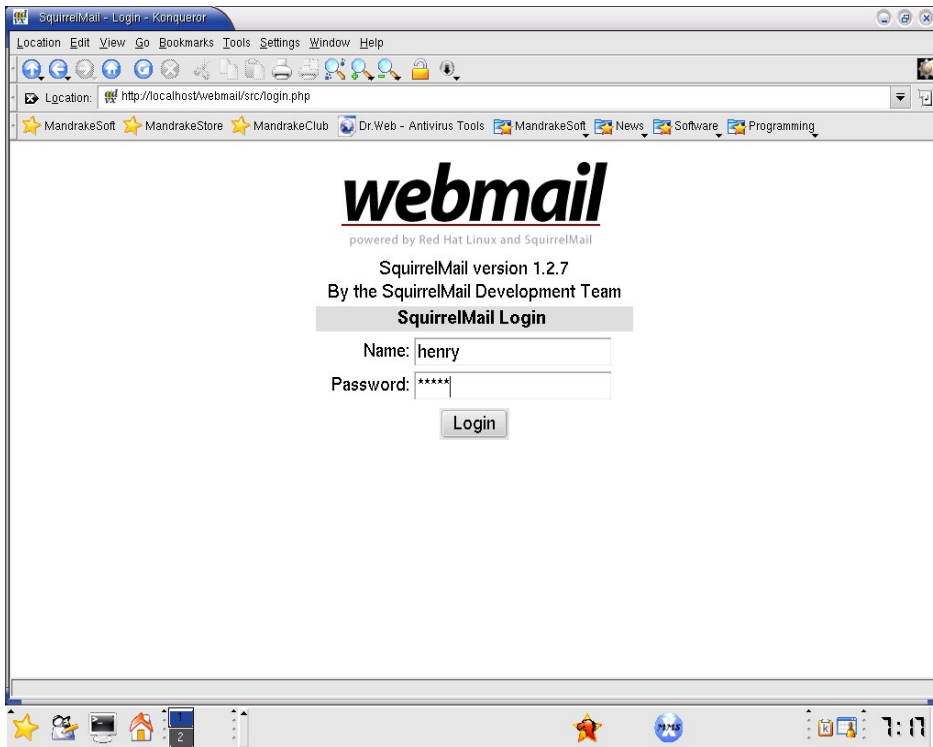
SquirrelMail - Login - Konqueror

Location Edit View Go Bookmarks Tools Settings Window Help

Location: http://localhost/webmail/src/login.php

MandrakeSoft MandrakeStore MandrakeClub Dr.Web - Antivirus Tools MandrakeSoft News Software Programming

webmail

powered by Red Hat Linux and SquirrelMail

SquirrelMail version 1.2.7
By the SquirrelMail Development Team

SquirrelMail Login

Name: henry

Password: *****

Login

1 2

7:17